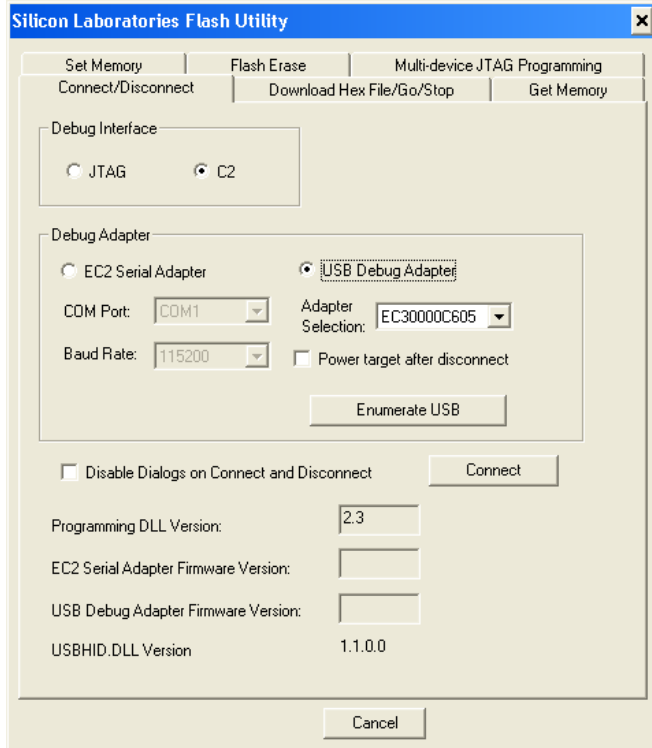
Silicon Laboratories Flash Utility

×

Set Memory
Flash Erase
Multi-device JTAG Programming
Connect/Disconnect
Download Hex File/Go/Stop
Get Memory

Debug Interface

JTAG
C2

Debug Adapter

EC2 Serial Adapter
USB Debug Adapter

COM Port: COM1
Adapter Selection: EC30000C605

Baud Rate: 115200
Power target after disconnect

Enumerate USB

Disable Dialogs on Connect and Disconnect
Connect

Programming DLL Version: 2.3

EC2 Serial Adapter Firmware Version:

USB Debug Adapter Firmware Version:

USBHID.DLL Version 1.1.0.0

Cancel